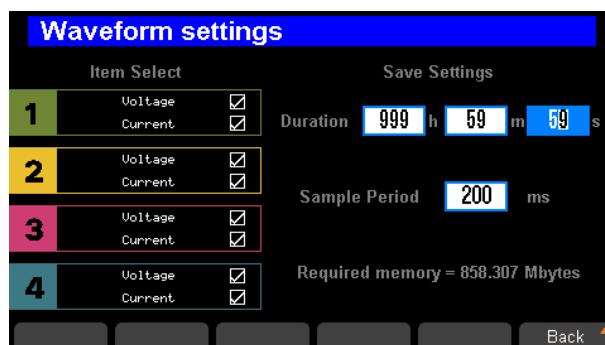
Waveform settings

Item Select

1 Voltage ☑ Current ☑

2 Voltage ☑ Current ☑

3 Voltage ☑ Current ☑

4 Voltage ☑ Current ☑

Save Settings

Duration 999 h 59 m 59 s

Sample Period 200 ms

Required memory = 858.307 Mbytes

Back